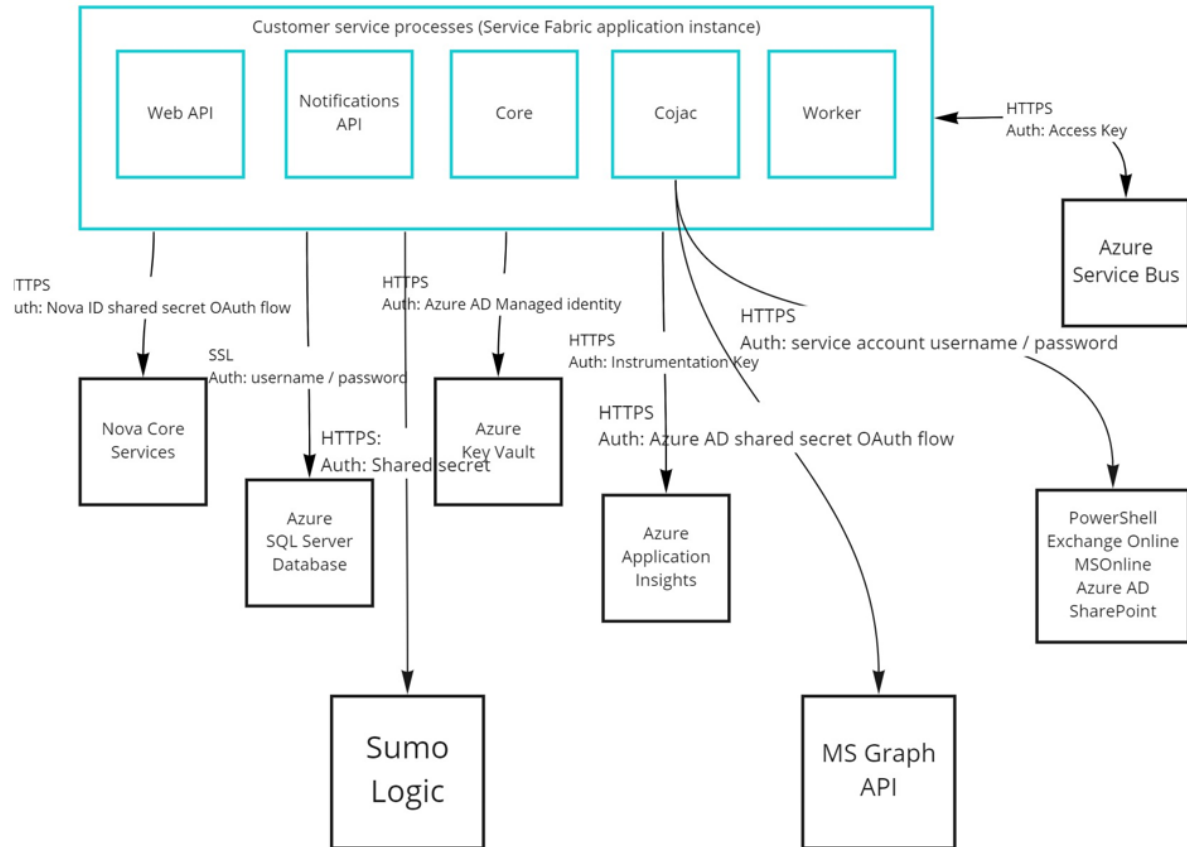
Customer service processes (Service Fabric application instance)

Web API

Notifications API

Core

Cojac

Worker

HTTPS
Auth: Access Key

Azure Service Bus

ITTPS
uth: Nova ID shared secret OAuth flow

SSL
Auth: username / password

HTTPS
Auth: Azure AD Managed identity

HTTPS
Auth: Instrumentation Key

HTTPS
Auth: service account username / password

HTTPS
Auth: Azure AD shared secret OAuth flow

HTTPS:
Auth: Shared secret

Nova Core Services

Azure SQL Server Database

Azure Key Vault

Azure Application Insights

PowerShell
Exchange Online
MSOnline
Azure AD
SharePoint

Sumo Logic

MS Graph API